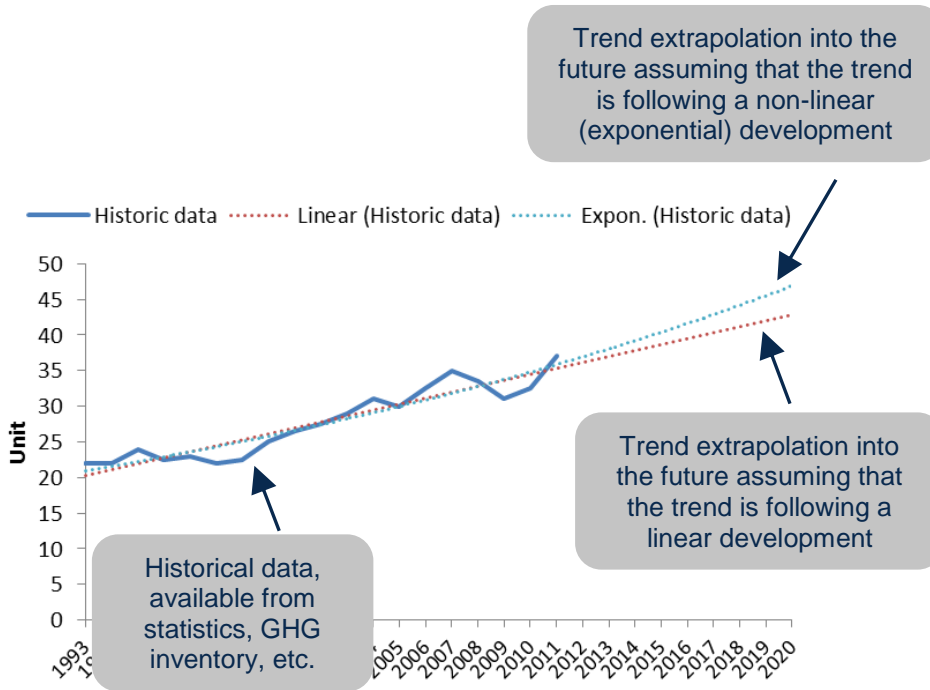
Trend extrapolation into the future assuming that the trend is following a non-linear (exponential) development

Historic data
Linear (Historic data)
Expon. (Historic data)

Unit

50
45
40
35
30
25
20
15
10
5
0

1993
19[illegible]
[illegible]5
2005
2006
2007
2008
2009
2010
2011
2012
2013
2014
2015
2016
2017
2018
2019
2020

Trend extrapolation into the future assuming that the trend is following a linear development

Historical data, available from statistics, GHG inventory, etc.